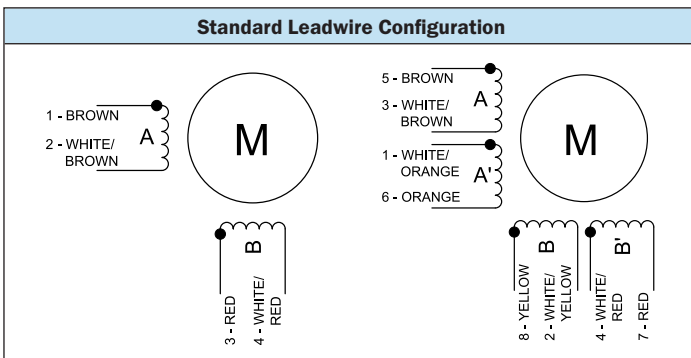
Standard Leadwire Configuration

1 - BROWN
2 - WHITE/ BROWN
A
M
B
3 - RED
4 - WHITE/ RED

5 - BROWN
3 - WHITE/ BROWN
A
1 - WHITE/ ORANGE
A'
6 - ORANGE
M
B
B'
8 - YELLOW
2 - WHITE/ YELLOW
4 - WHITE/ RED
7 - RED